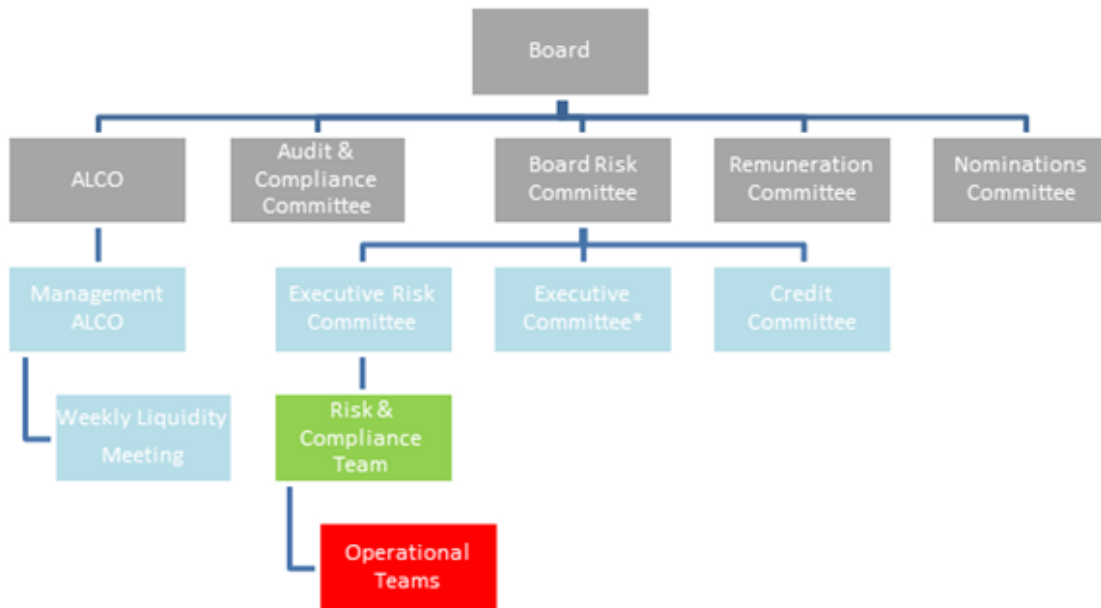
Board

ALCO

Audit & Compliance Committee

Board Risk Committee

Remuneration Committee

Nominations Committee

Management ALCO

Executive Risk Committee

Executive Committee*

Credit Committee

Weekly Liquidity Meeting

Risk & Compliance Team

Operational Teams